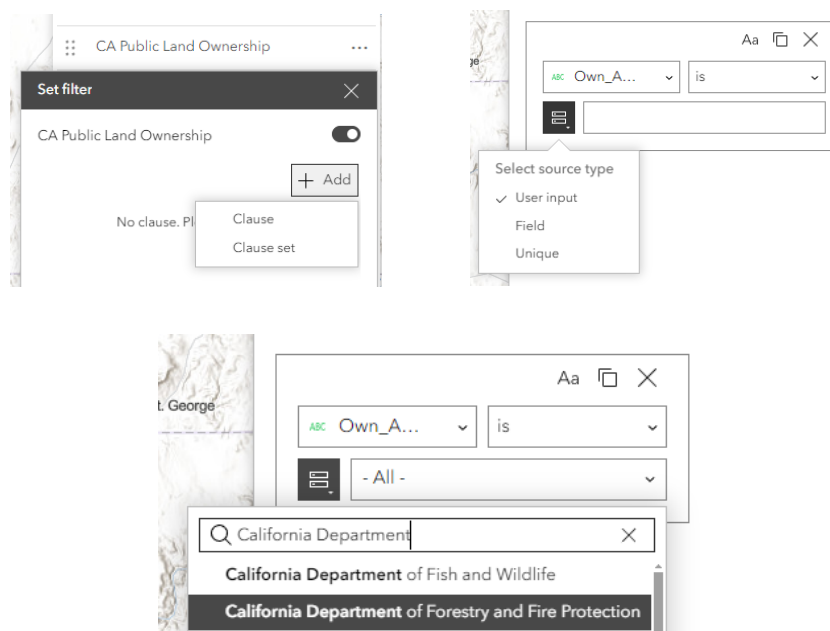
CA Public Land Ownership ...

Set filter

CA Public Land Ownership

+ Add

No clause. Pl

Clause

Clause set

ge

Aa

ABC Own_A...

is

Select source type

User input

Field

Unique

t. George

Aa

ABC Own_A...

is

- All -

California Department

California Department of Fish and Wildlife

California Department of Forestry and Fire Protection